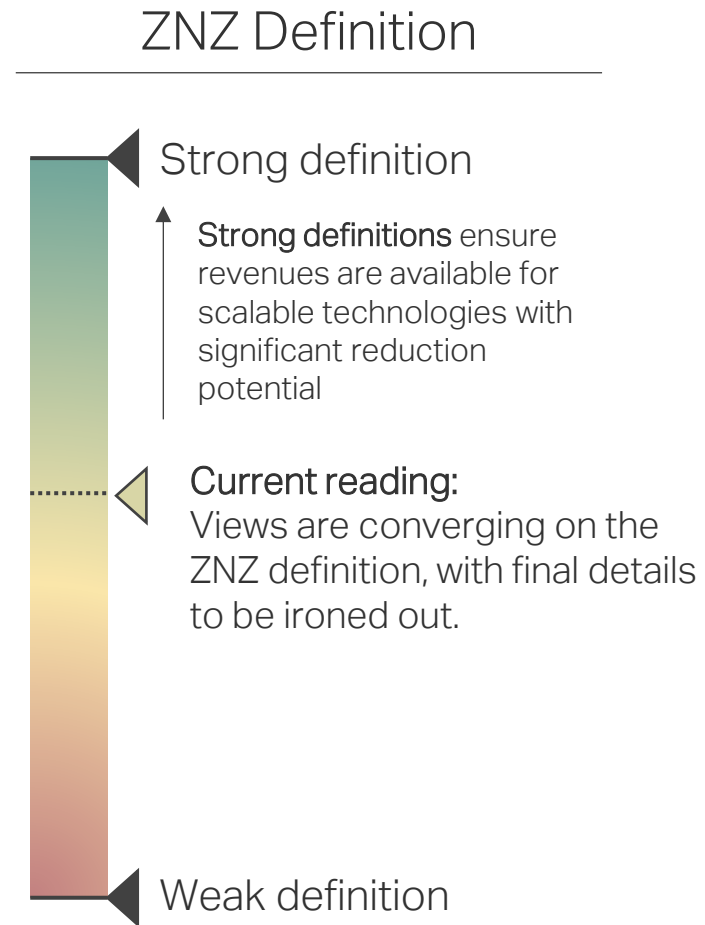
ZNZ Definition

Strong definition

Strong definitions ensure revenues are available for scalable technologies with significant reduction potential

Current reading:
Views are converging on the ZNZ definition, with final details to be ironed out.

Weak definition